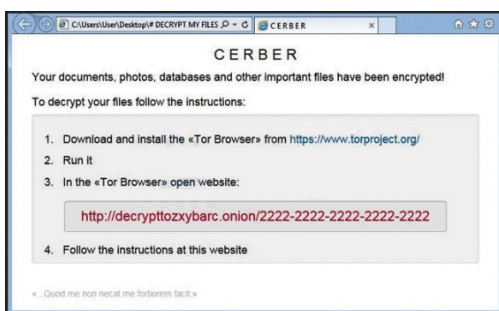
C:\Users\User\Desktop\# DECRYPT MY FILES
CERBER

CERBER

Your documents, photos, databases and other important files have been encrypted!

To decrypt your files follow the instructions:

1. Download and install the «Tor Browser» from https://www.torproject.org/
2. Run it
3. In the «Tor Browser» open website:

http://decrypttozxybarc.onion/2222-2222-2222-2222-2222

4. Follow the instructions at this website

«...Quod me non necat me fortiorem facit.»